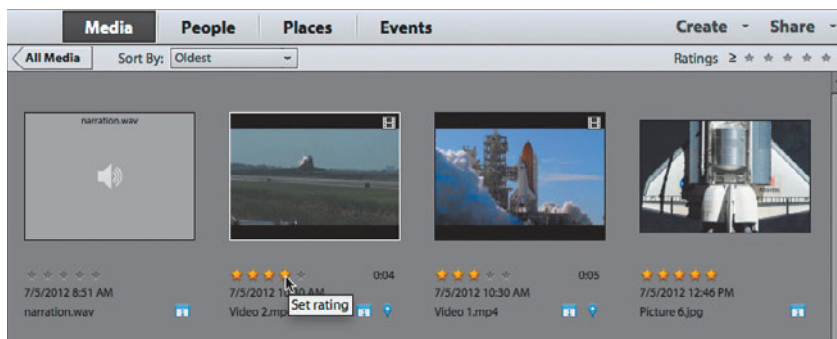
Media People Places Events Create Share

All Media Sort By: Oldest Ratings ≥

narration.wav

0:04

0:05

7/5/2012 8:51 AM
narration.wav

7/5/2012 1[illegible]:30 AM
Video 2.mp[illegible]

Set rating

7/5/2012 10:30 AM
Video 1.mp4

7/5/2012 12:46 PM
Picture 6.jpg